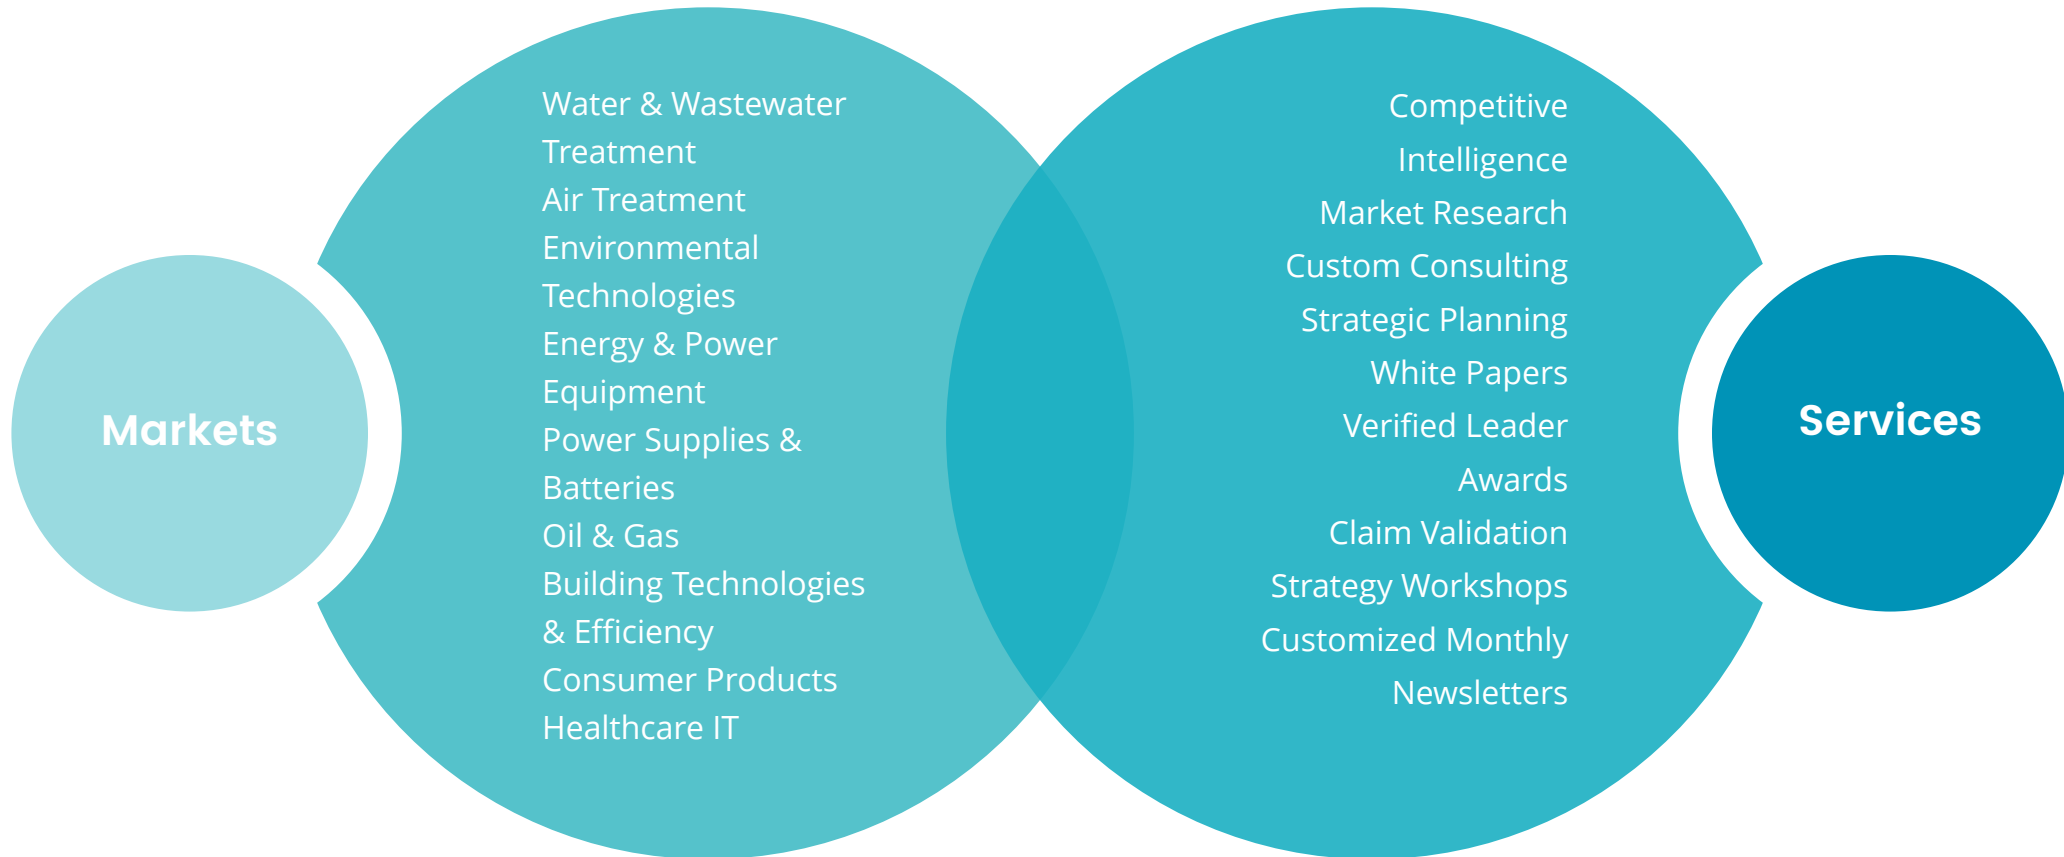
Markets

Water & Wastewater Treatment
Air Treatment
Environmental Technologies
Energy & Power Equipment
Power Supplies & Batteries
Oil & Gas
Building Technologies & Efficiency
Consumer Products
Healthcare IT

Competitive Intelligence
Market Research
Custom Consulting
Strategic Planning
White Papers
Verified Leader Awards
Claim Validation
Strategy Workshops
Customized Monthly Newsletters

Services